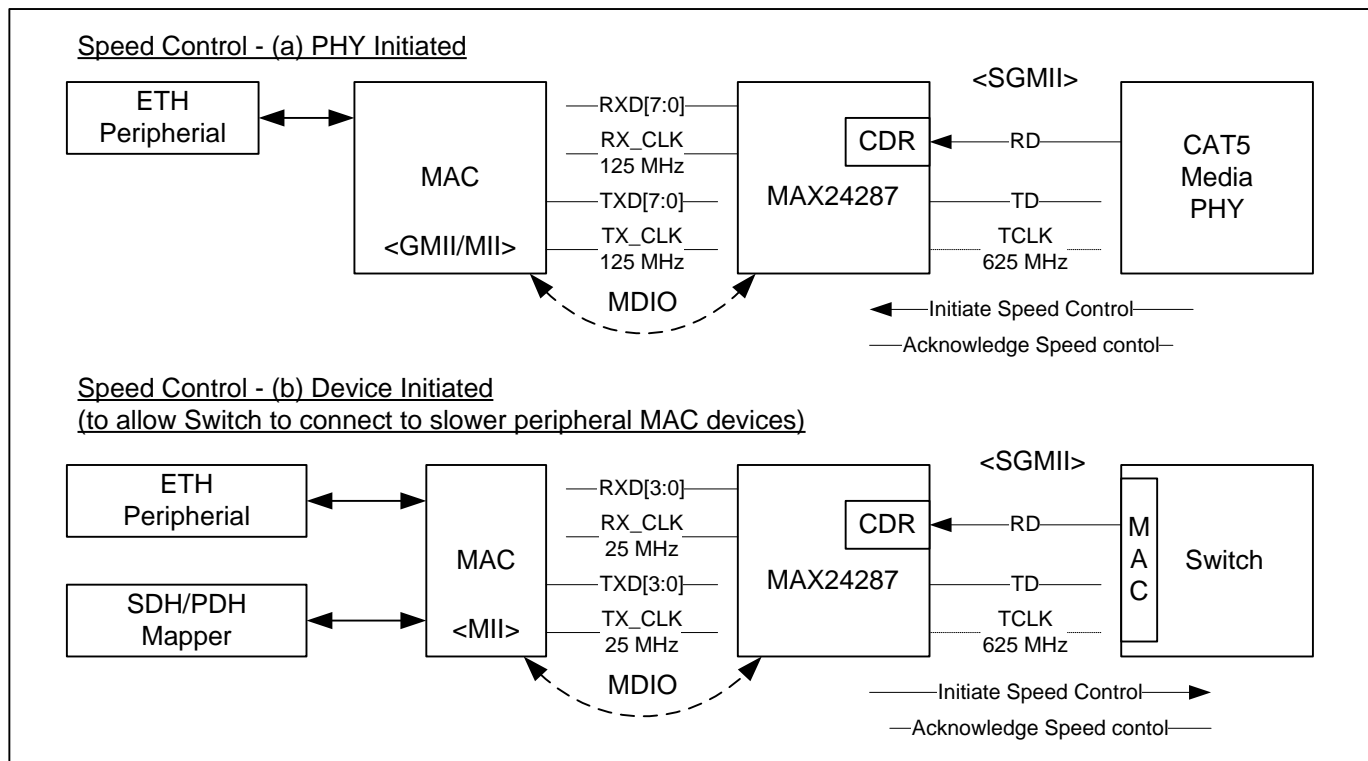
Speed Control - (a) PHY Initiated

<SGMII>

ETH Peripherial

MAC

<GMII/MII>

RXD[7:0]

RX_CLK 125 MHz

TXD[7:0]

TX_CLK 125 MHz

MDIO

MAX24287

CDR

RD

TD

TCLK 625 MHz

CAT5 Media PHY

Initiate Speed Control

Acknowledge Speed contol

Speed Control - (b) Device Initiated
(to allow Switch to connect to slower peripheral MAC devices)

<SGMII>

ETH Peripherial

SDH/PDH Mapper

MAC

<MII>

RXD[3:0]

RX_CLK 25 MHz

TXD[3:0]

TX_CLK 25 MHz

MDIO

MAX24287

CDR

RD

TD

TCLK 625 MHz

M A C

Switch

Initiate Speed Control

Acknowledge Speed contol